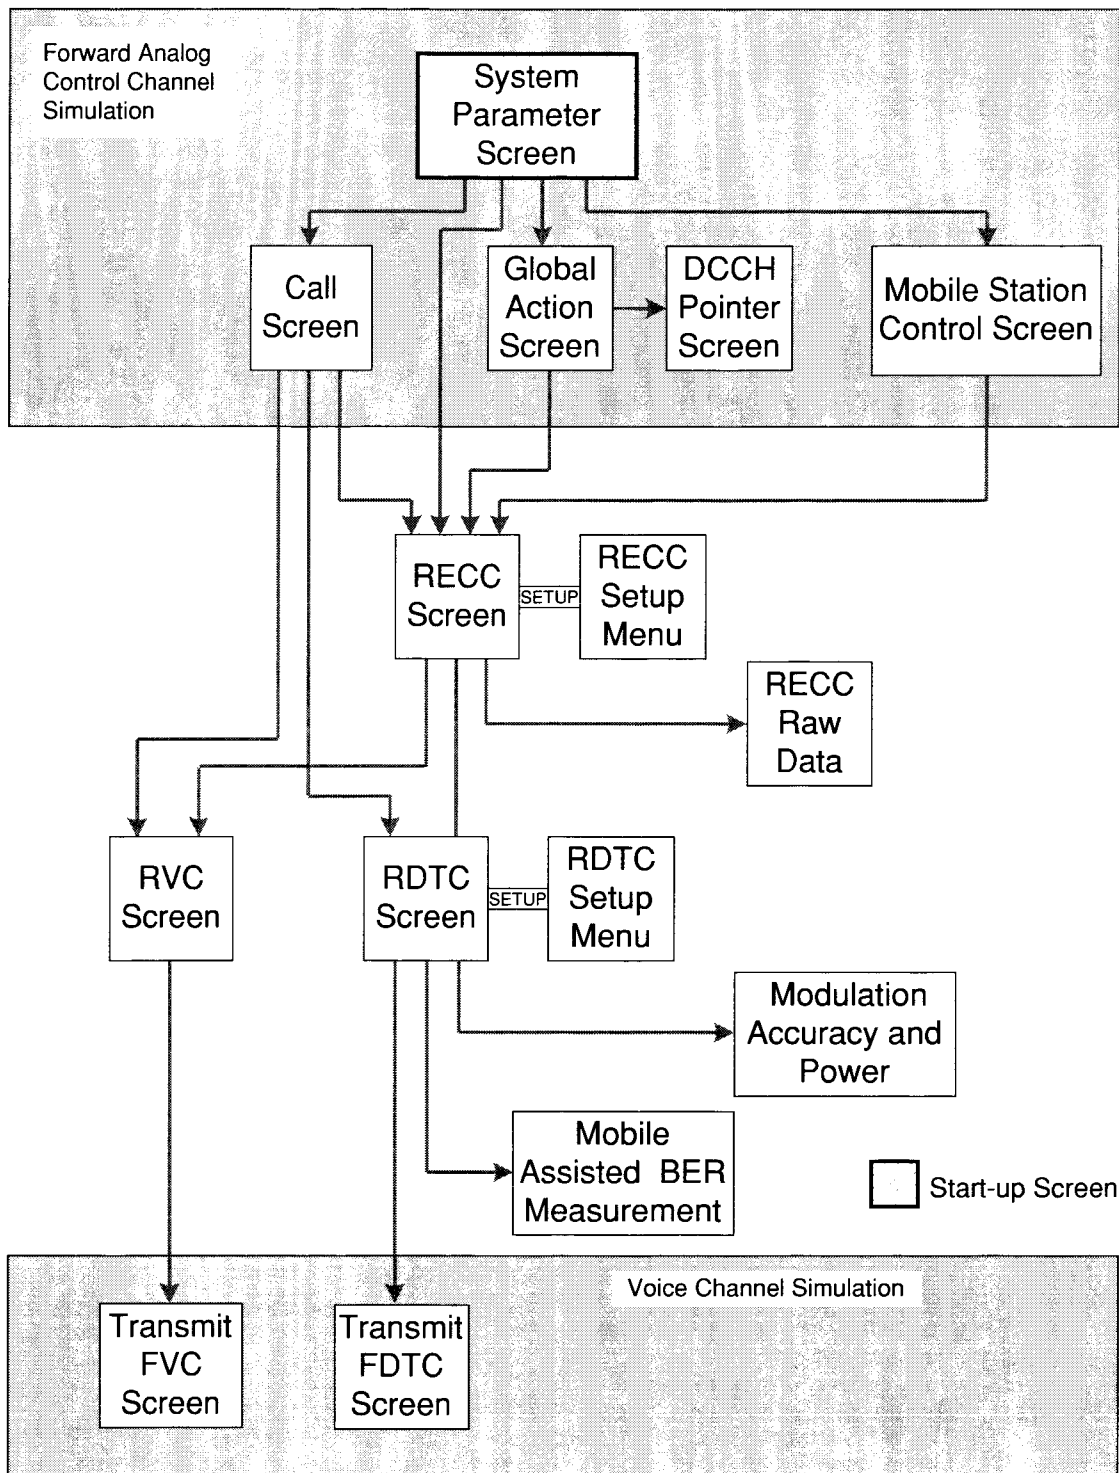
Forward Analog Control Channel Simulation

System Parameter Screen

Call Screen

Global Action Screen

DCCH Pointer Screen

Mobile Station Control Screen

RECC Screen

SETUP

RECC Setup Menu

RECC Raw Data

RVC Screen

RDTC Screen

SETUP

RDTC Setup Menu

Modulation Accuracy and Power

Mobile Assisted BER Measurement

Start-up Screen

Voice Channel Simulation

Transmit FVC Screen

Transmit FDTC Screen